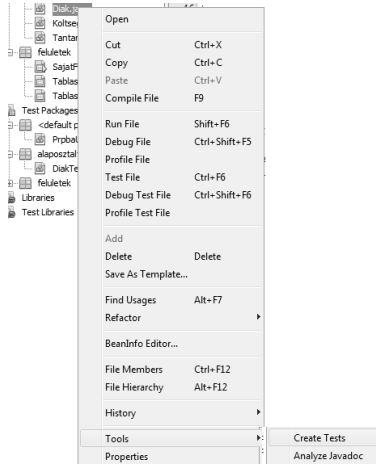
Diak.ja
Koltse
Tantar
feluletek
SajatF
Tablas
Tablas
Test Packages
<default p
Prpbal
alaposztal
DiakTe
feluletek
Libraries
Test Libraries

Open
Cut Ctrl+X
Copy Ctrl+C
Paste Ctrl+V
Compile File F9
Run File Shift+F6
Debug File Ctrl+Shift+F5
Profile File
Test File Ctrl+F6
Debug Test File Ctrl+Shift+F6
Profile Test File
Add
Delete Delete
Save As Template...
Find Usages Alt+F7
Refactor
BeanInfo Editor...
File Members Ctrl+F12
File Hierarchy Alt+F12
History
Tools
Properties

Create Tests
Analyze Javadoc